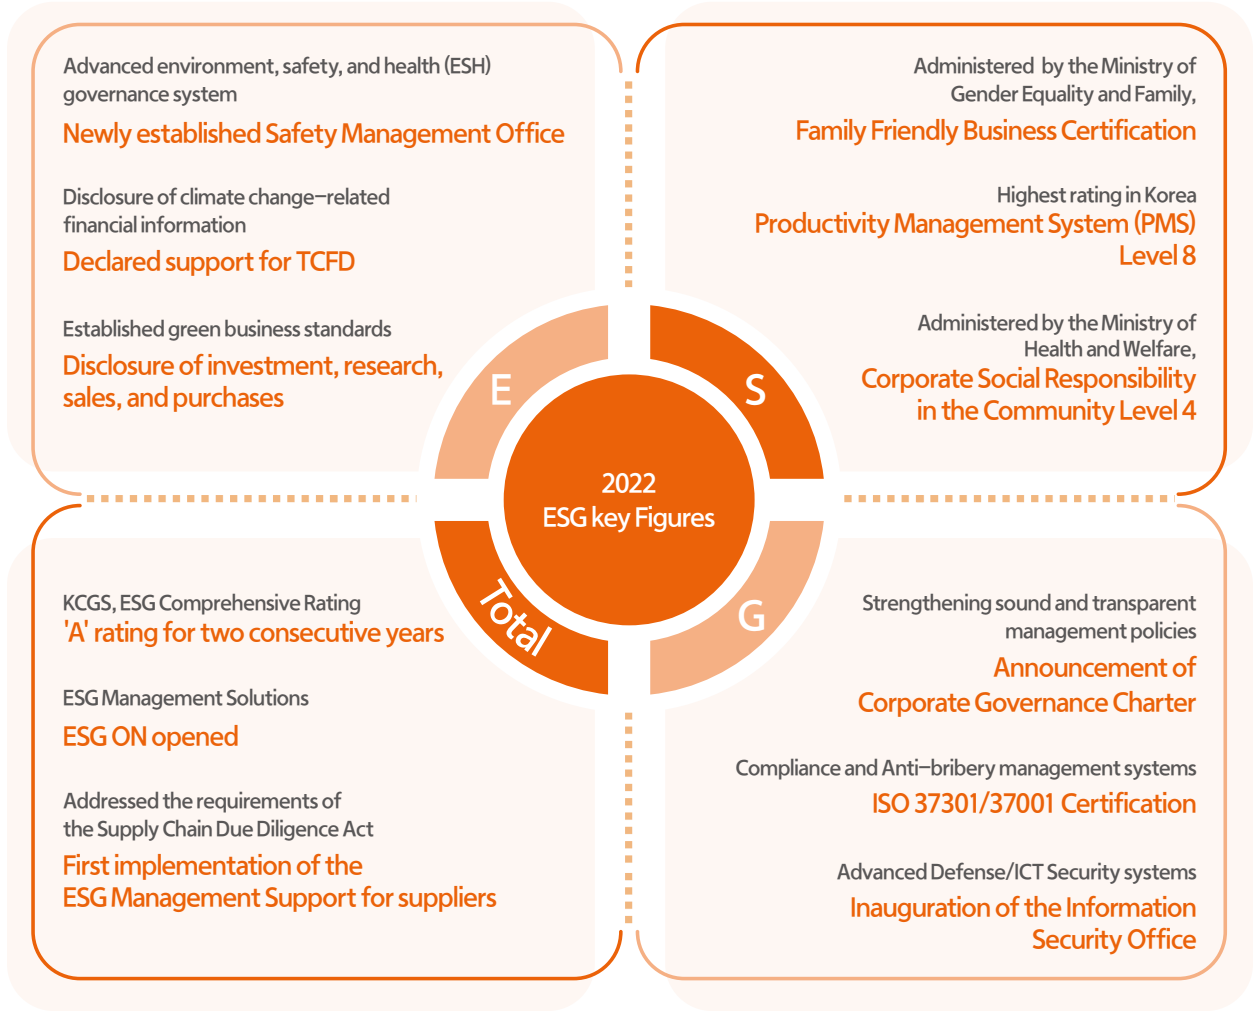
Advanced environment, safety, and health (ESH) governance system

Newly established Safety Management Office

Disclosure of climate change–related financial information

Declared support for TCFD

Established green business standards

Disclosure of investment, research, sales, and purchases

Administered by the Ministry of Gender Equality and Family,

Family Friendly Business Certification

Highest rating in Korea

Productivity Management System (PMS) Level 8

Administered by the Ministry of Health and Welfare,

Corporate Social Responsibility in the Community Level 4

E

S

2022
ESG key Figures

Total

G

KCGS, ESG Comprehensive Rating

'A' rating for two consecutive years

ESG Management Solutions

ESG ON opened

Addressed the requirements of the Supply Chain Due Diligence Act

First implementation of the ESG Management Support for suppliers

Strengthening sound and transparent management policies

Announcement of Corporate Governance Charter

Compliance and Anti–bribery management systems

ISO 37301/37001 Certification

Advanced Defense/ICT Security systems

Inauguration of the Information Security Office